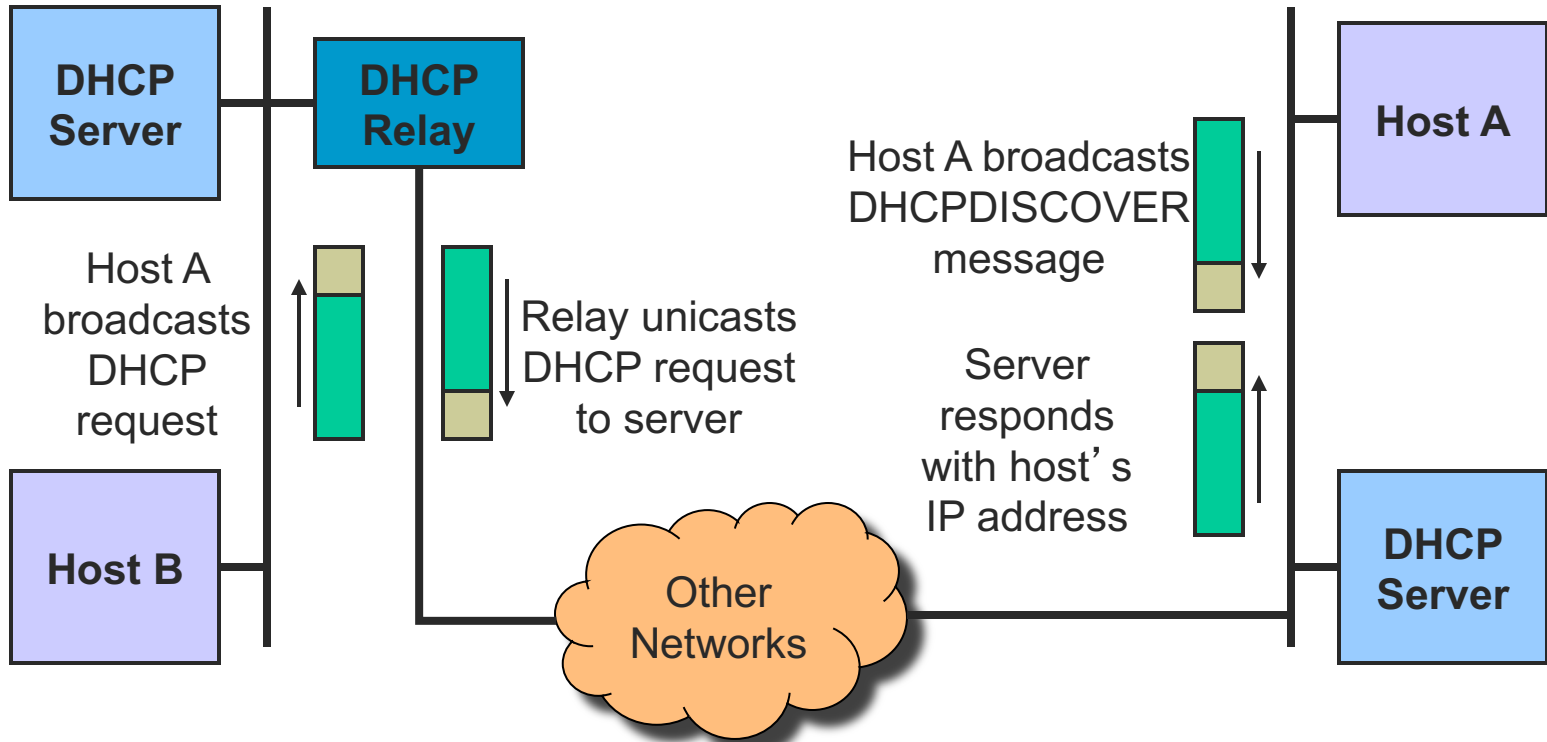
DHCP Server

DHCP Relay

Host A

Host A broadcasts DHCPDISCOVER message

Host A broadcasts DHCP request

Relay unicasts DHCP request to server

Server responds with host's IP address

Host B

Other Networks

DHCP Server